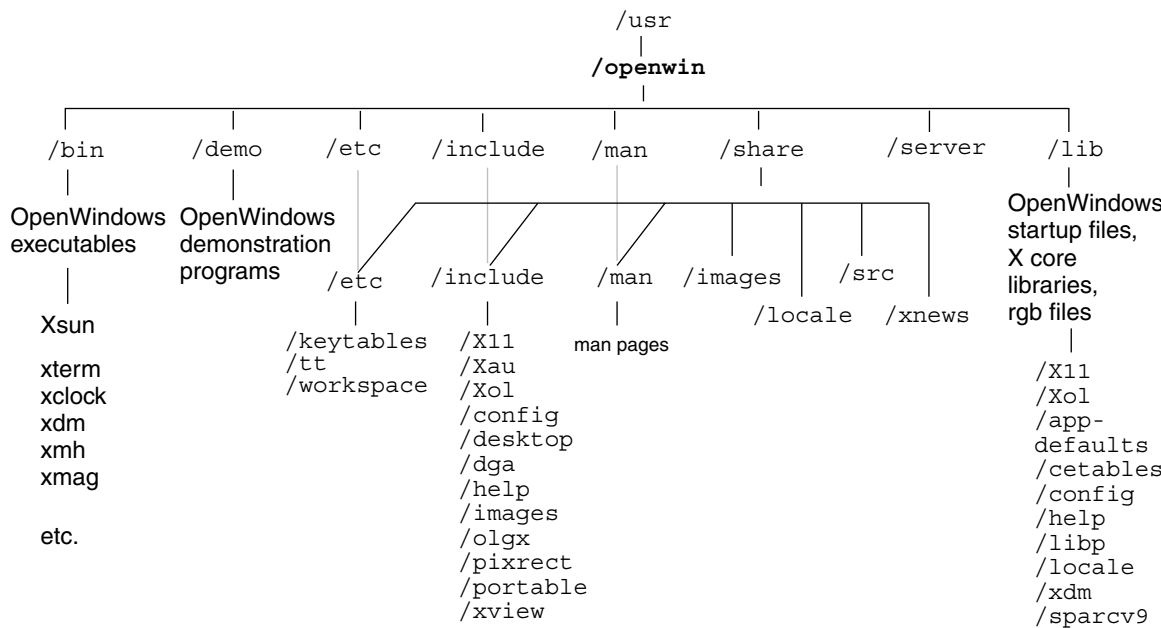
/usr

/openwin

/bin

OpenWindows executables

Xsun

xterm
xclock
xdm
xmh
xmag

etc.

/demo

OpenWindows demonstration programs

/etc

/include

/man

/share

/server

/lib

OpenWindows startup files, X core libraries, rgb files

/X11
/Xol
/app-defaults
/cetables
/config
/help
/libp
/locale
/xdm
/sparcv9

/etc

/keytables
/tt
/workspace

/include

/X11
/Xau
/Xol
/config
/desktop
/dga
/help
/images
/olgx
/pixrect
/portable
/xview

/man

man pages

/images

/locale

/src

/xnews